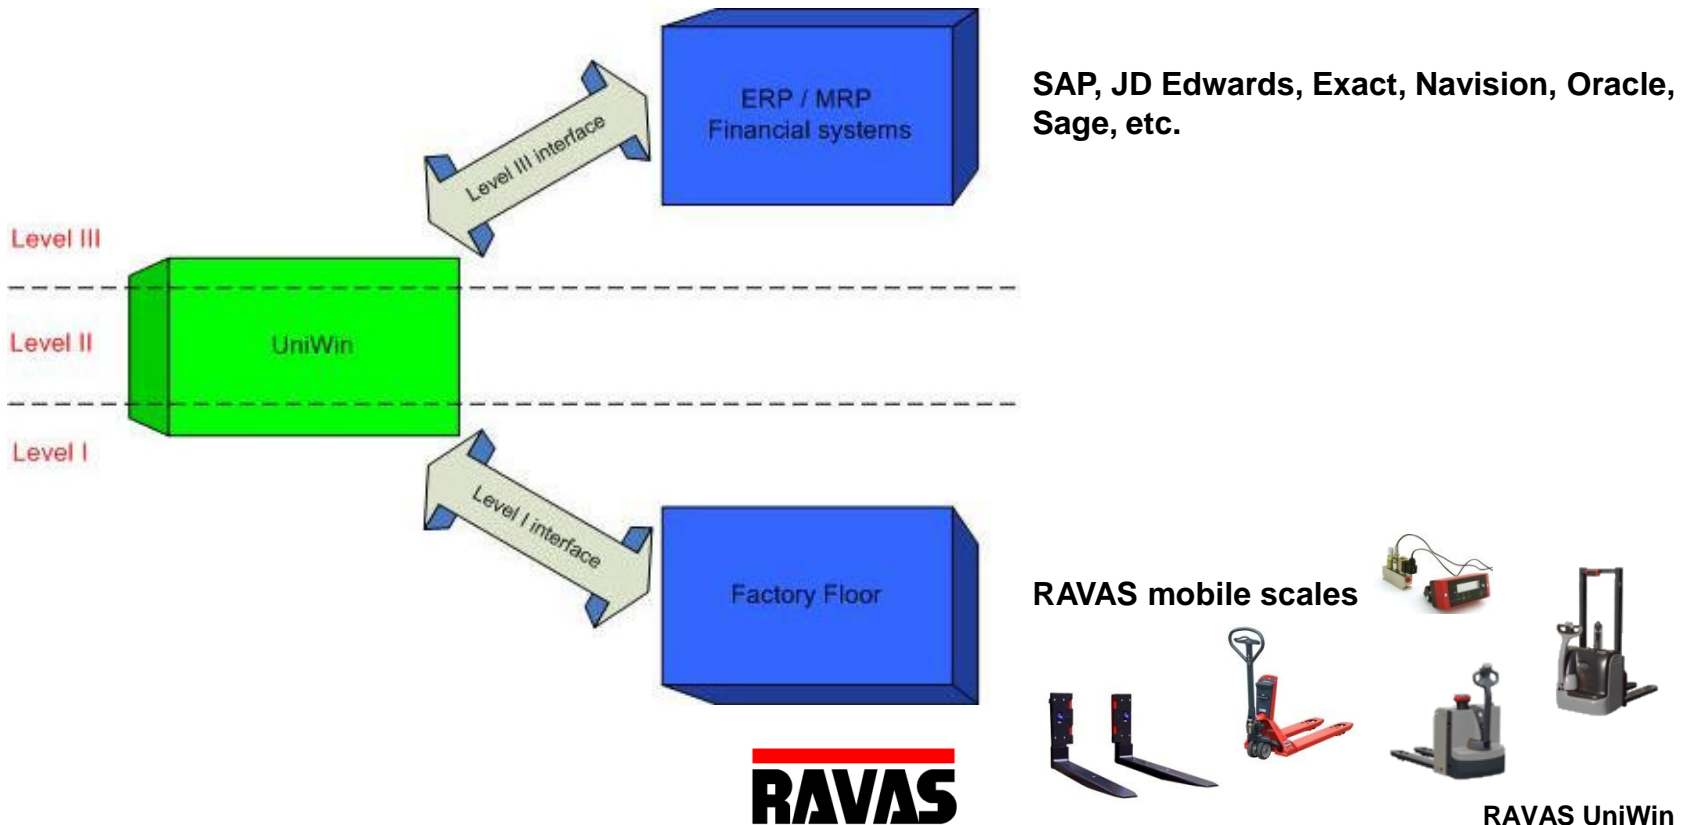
ERP / MRP
Financial systems

SAP, JD Edwards, Exact, Navision, Oracle, Sage, etc.

Level III interface

Level III

UniWin

Level II

Level I

Level I interface

Factory Floor

RAVAS mobile scales

RAVAS

RAVAS UniWin